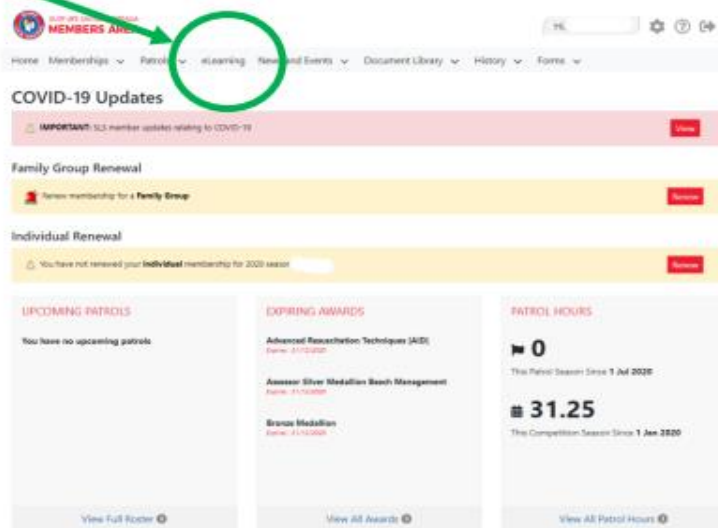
SURF LIFE SAVING AUSTRALIA
MEMBERS AREA

Hi

Home Memberships Patrols eLearning News and Events Document Library History Forms

COVID-19 Updates

IMPORTANT: SLS member updates relating to COVID-19

View

Family Group Renewal

Renew membership for a Family Group

Renew

Individual Renewal

You have not renewed your Individual membership for 2020 season

Renew

UPCOMING PATROLS

You have no upcoming patrols

View Full Roster

EXPIRING AWARDS

Advanced Resuscitation Techniques (ARI)
Expires: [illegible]

Assessor Silver Medallion Beach Management
Expires: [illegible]

Bronze Medallion
Expires: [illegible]

View All Awards

PATROL HOURS

0

This Patrol Season Since 1 Jul 2020

31.25

This Competition Season Since 1 Jan 2020

View All Patrol Hours